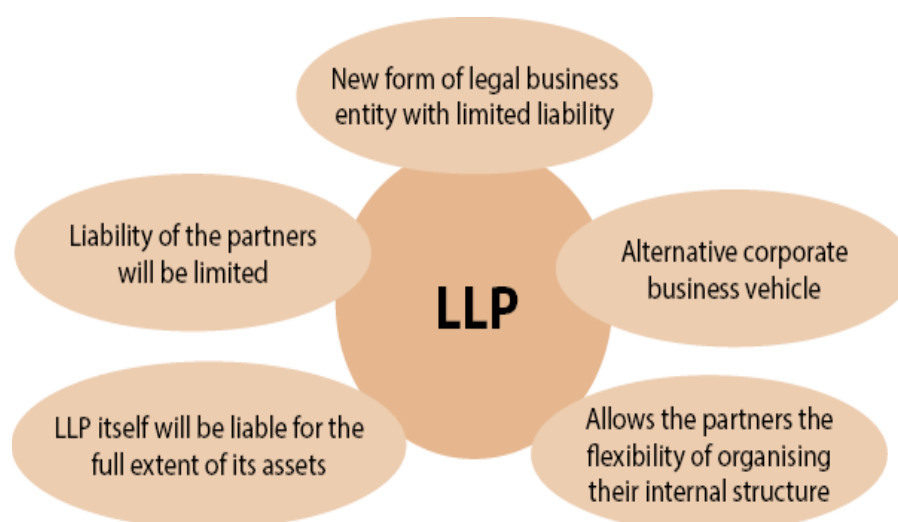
New form of legal business entity with limited liability

Liability of the partners will be limited

LLP

Alternative corporate business vehicle

LLP itself will be liable for the full extent of its assets

Allows the partners the flexibility of organising their internal structure